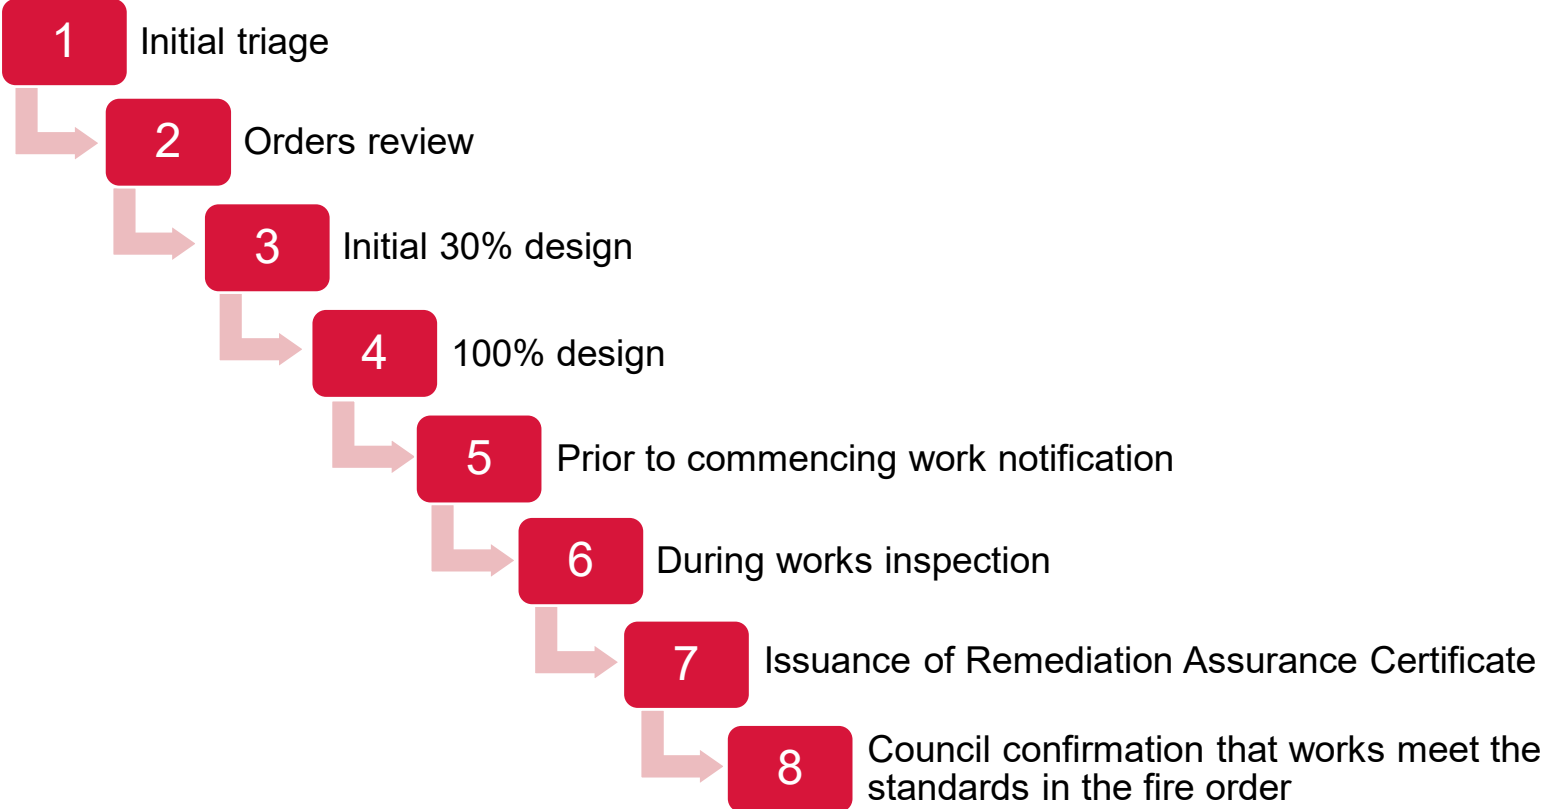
1 Initial triage

2 Orders review

3 Initial 30% design

4 100% design

5 Prior to commencing work notification

6 During works inspection

7 Issuance of Remediation Assurance Certificate

8 Council confirmation that works meet the standards in the fire order